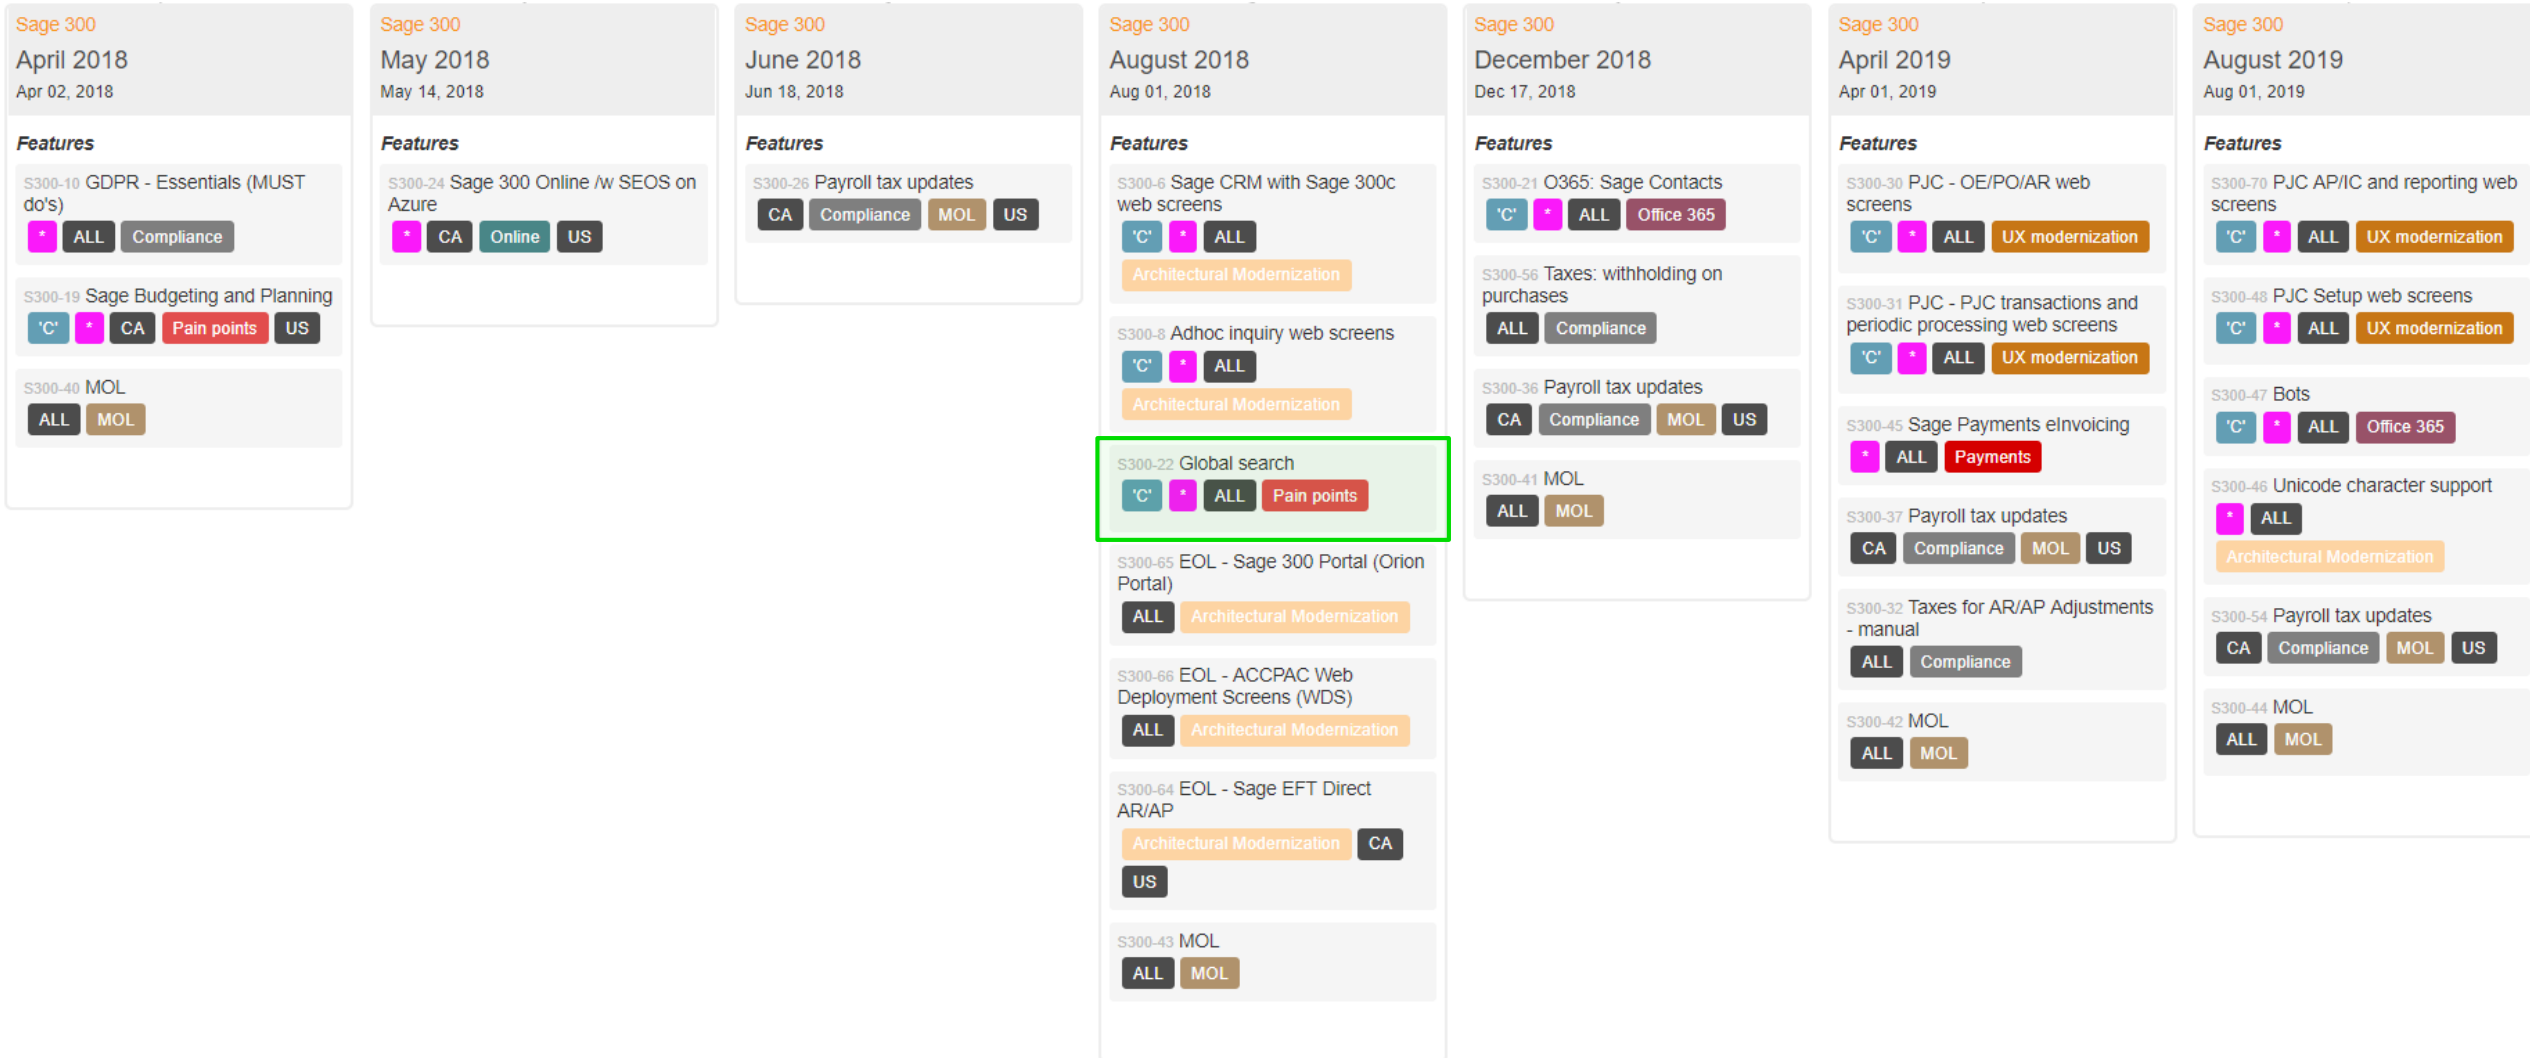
Sage 300
April 2018
Apr 02, 2018

Features

S300-10 GDPR - Essentials (MUST do's)
* ALL Compliance

S300-19 Sage Budgeting and Planning
'C' * CA Pain points US

S300-40 MOL
ALL MOL

Sage 300
May 2018
May 14, 2018

Features

S300-24 Sage 300 Online /w SEOS on Azure
* CA Online US

Sage 300
June 2018
Jun 18, 2018

Features

S300-26 Payroll tax updates
CA Compliance MOL US

Sage 300
August 2018
Aug 01, 2018

Features

S300-6 Sage CRM with Sage 300c web screens
'C' * ALL
Architectural Modernization

S300-8 Adhoc inquiry web screens
'C' * ALL
Architectural Modernization

S300-22 Global search
'C' * ALL Pain points

S300-65 EOL - Sage 300 Portal (Orion Portal)
ALL Architectural Modernization

S300-66 EOL - ACCPAC Web Deployment Screens (WDS)
ALL Architectural Modernization

S300-64 EOL - Sage EFT Direct AR/AP
Architectural Modernization CA
US

S300-43 MOL
ALL MOL

Sage 300
December 2018
Dec 17, 2018

Features

S300-21 O365: Sage Contacts
'C' * ALL Office 365

S300-56 Taxes: withholding on purchases
ALL Compliance

S300-36 Payroll tax updates
CA Compliance MOL US

S300-41 MOL
ALL MOL

Sage 300
April 2019
Apr 01, 2019

Features

S300-30 PJC - OE/PO/AR web screens
'C' * ALL UX modernization

S300-31 PJC - PJC transactions and periodic processing web screens
'C' * ALL UX modernization

S300-45 Sage Payments eInvoicing
* ALL Payments

S300-37 Payroll tax updates
CA Compliance MOL US

S300-32 Taxes for AR/AP Adjustments - manual
ALL Compliance

S300-42 MOL
ALL MOL

Sage 300
August 2019
Aug 01, 2019

Features

S300-70 PJC AP/IC and reporting web screens
'C' * ALL UX modernization

S300-48 PJC Setup web screens
'C' * ALL UX modernization

S300-47 Bots
'C' * ALL Office 365

S300-46 Unicode character support
* ALL
Architectural Modernization

S300-54 Payroll tax updates
CA Compliance MOL US

S300-44 MOL
ALL MOL